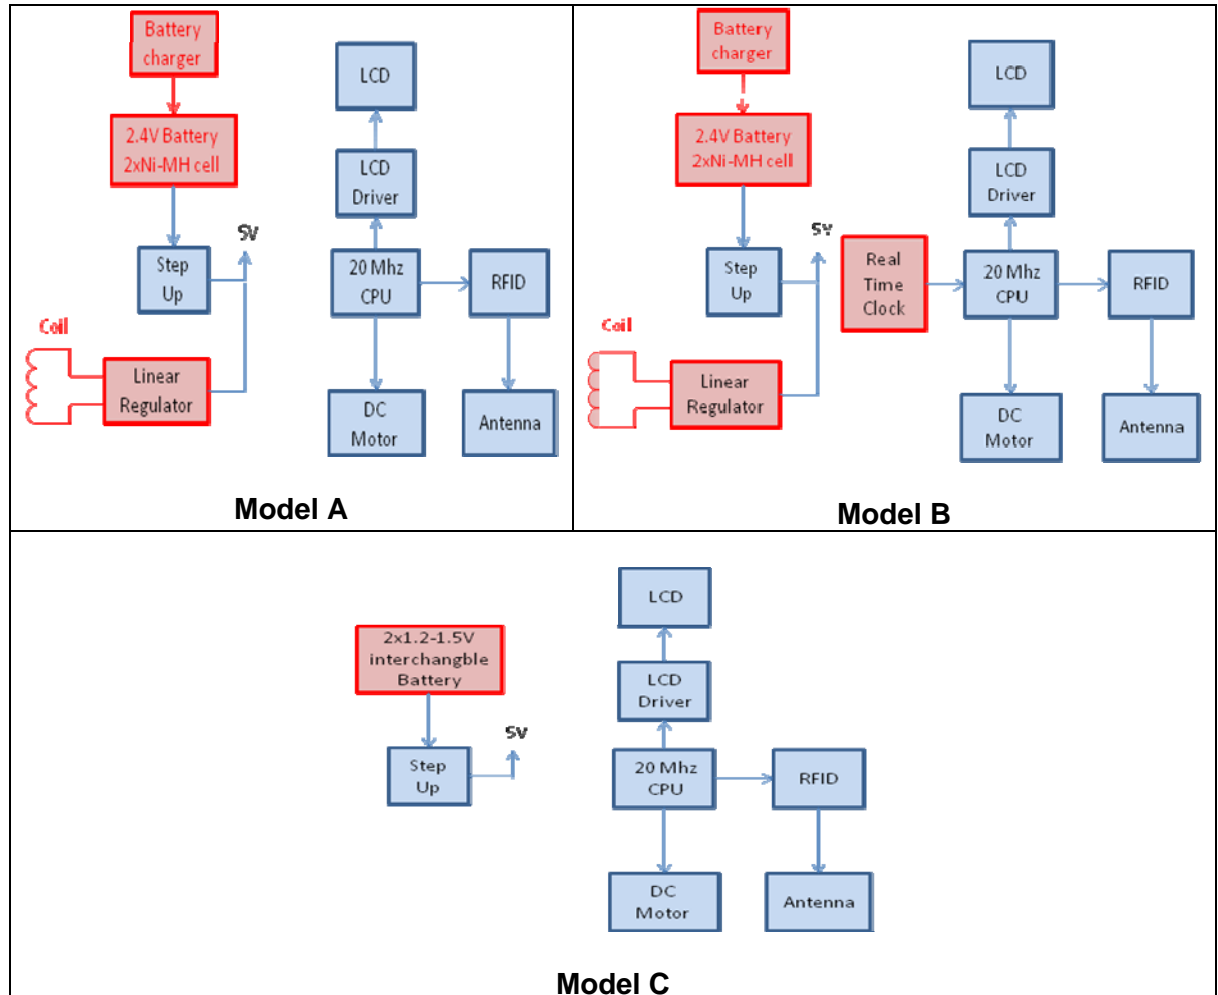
Battery charger

2.4V Battery 2xNi-MH cell

Step Up

5V

Coil

Linear Regulator

LCD

LCD Driver

20 Mhz CPU

RFID

DC Motor

Antenna

Model A

Battery charger

2.4V Battery 2xNi-MH cell

Step Up

5V

Coil

Linear Regulator

Real Time Clock

LCD

LCD Driver

20 Mhz CPU

RFID

DC Motor

Antenna

Model B

2x1.2-1.5V interchangble Battery

Step Up

5V

LCD

LCD Driver

20 Mhz CPU

RFID

DC Motor

Antenna

Model C